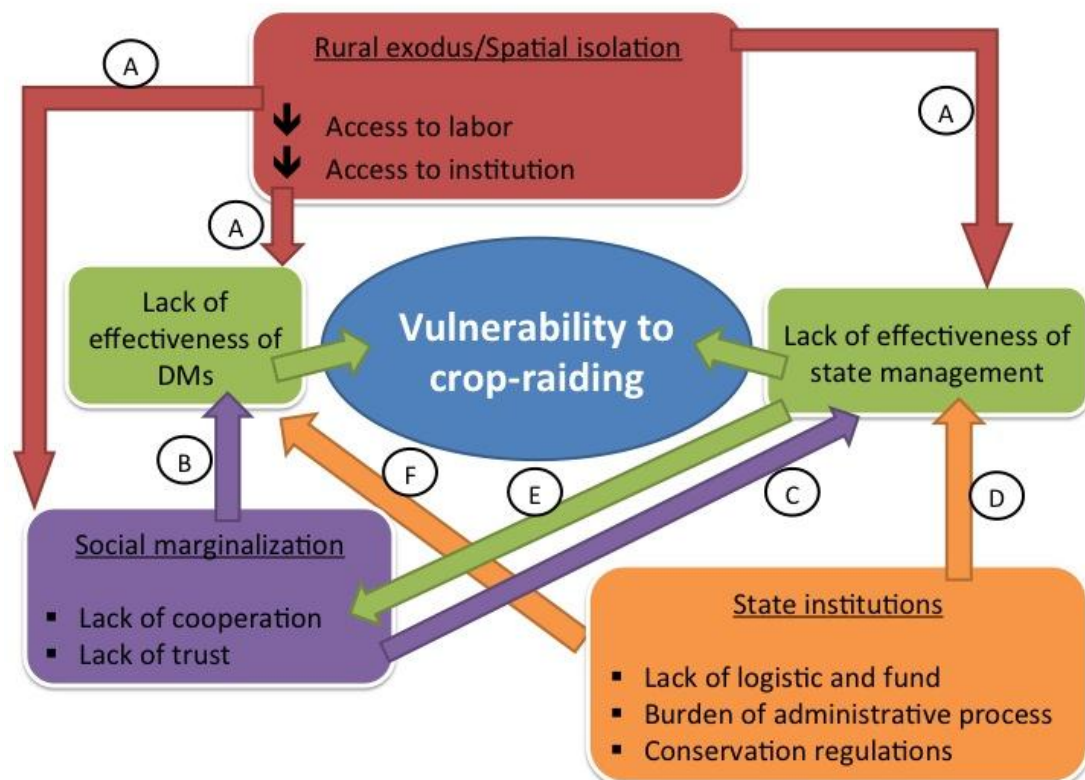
A

Rural exodus/Spatial isolation

↓ Access to labor
↓ Access to institution

A

A

Lack of effectiveness of DMs

Vulnerability to crop-raiding

Lack of effectiveness of state management

B

F

E

C

D

Social marginalization

▪ Lack of cooperation
▪ Lack of trust

State institutions

▪ Lack of logistic and fund
▪ Burden of administrative process
▪ Conservation regulations